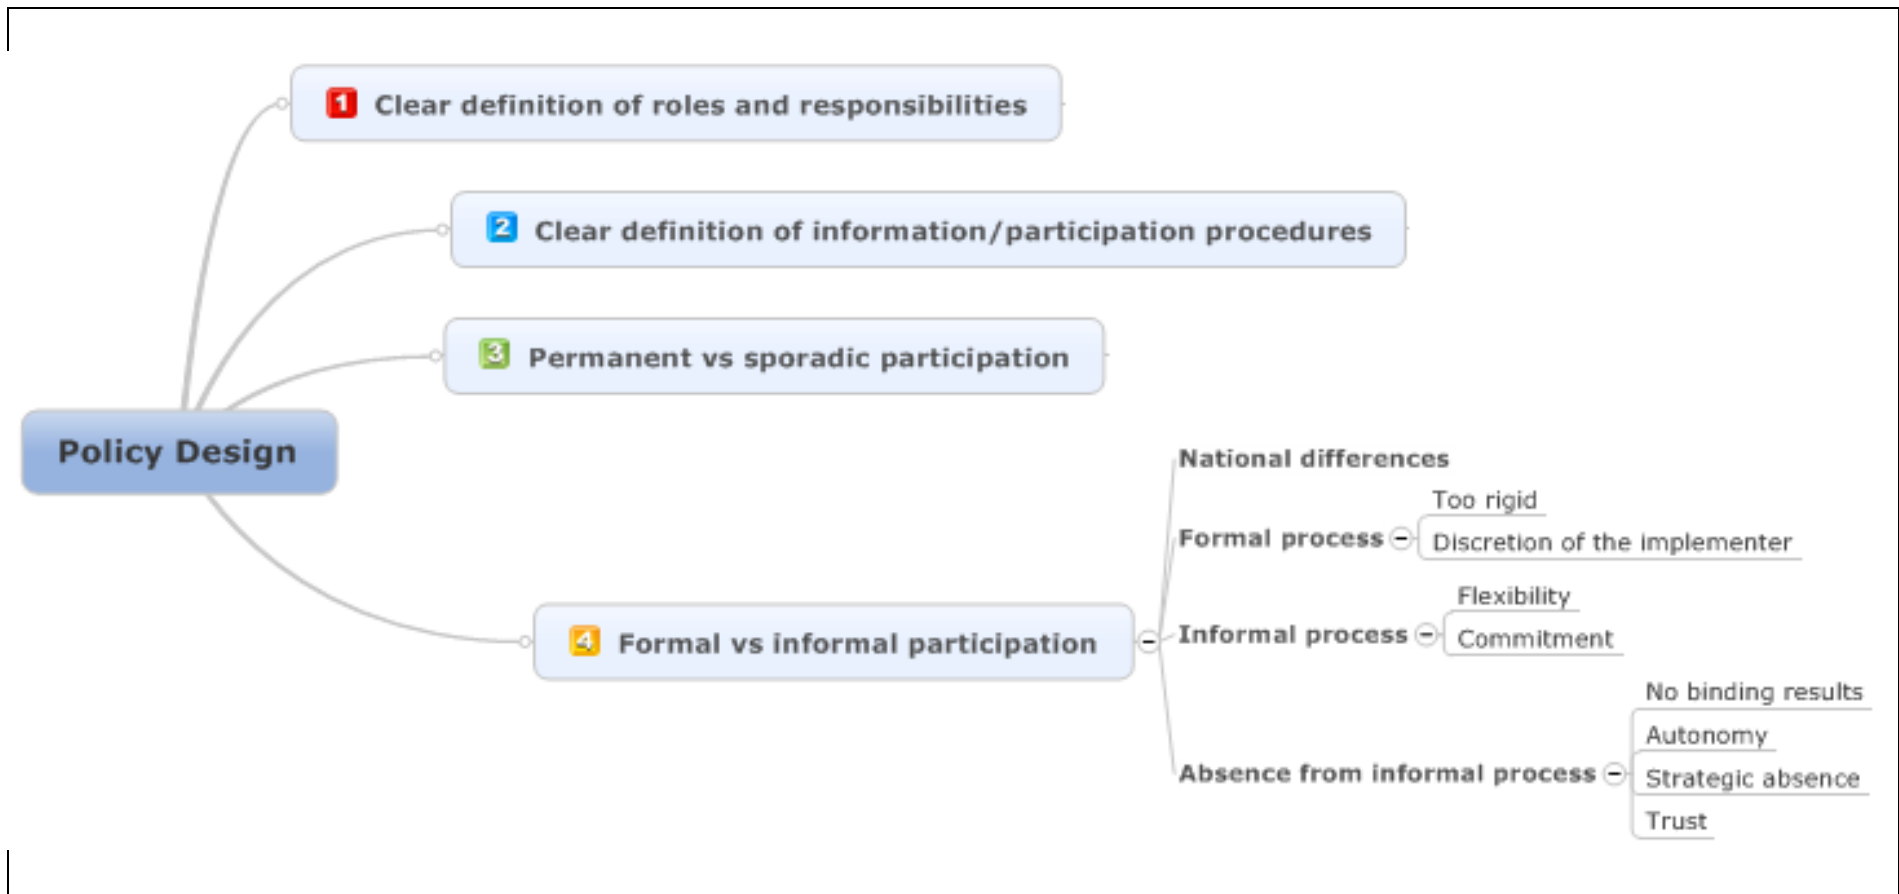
Policy Design

1 Clear definition of roles and responsibilities

2 Clear definition of information/participation procedures

3 Permanent vs sporadic participation

4 Formal vs informal participation

National differences

Formal process

Too rigid

Discretion of the implementer

Informal process

Flexibility

Commitment

Absence from informal process

No binding results

Autonomy

Strategic absence

Trust